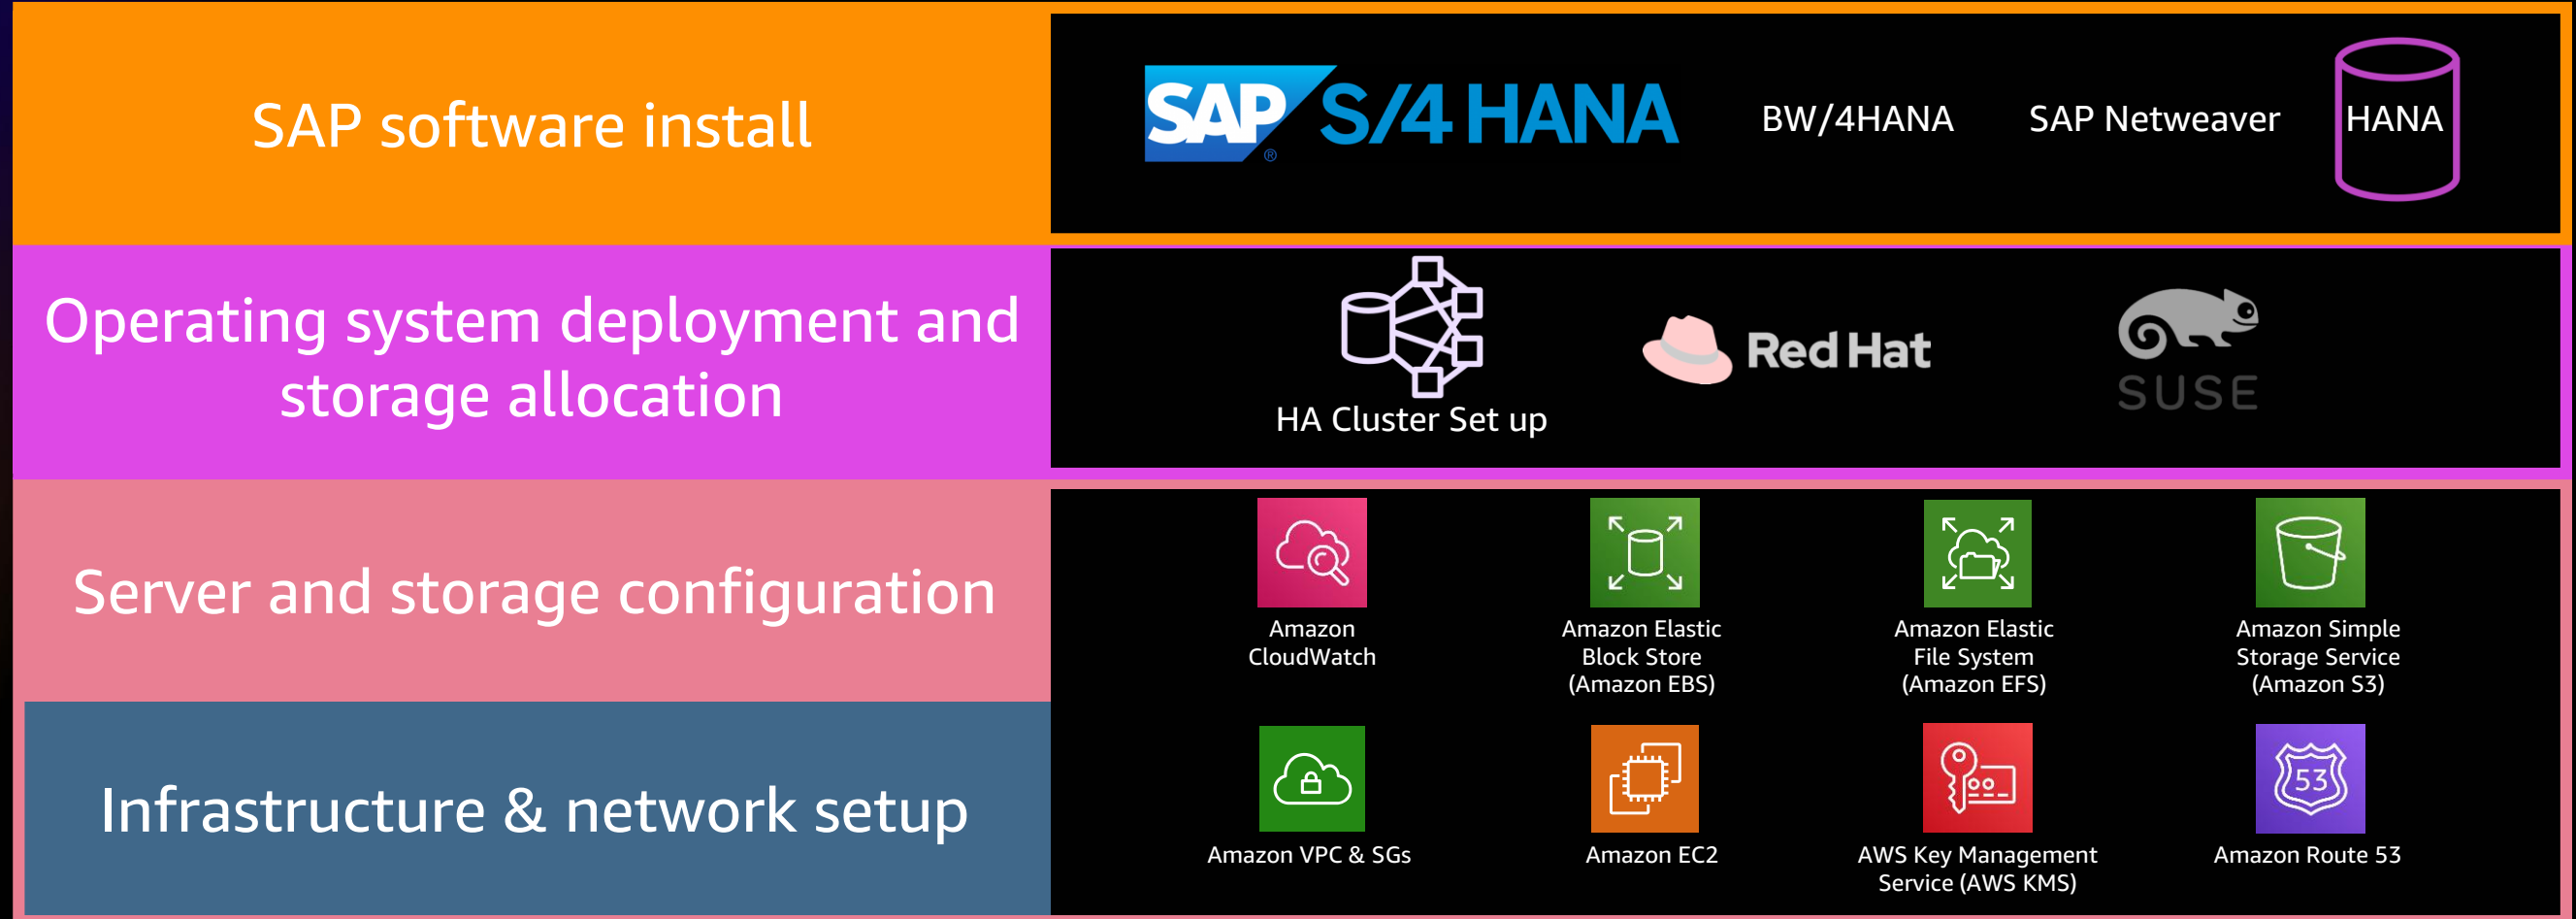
SAP software install

SAP® S/4 HANA

BW/4HANA

SAP Netweaver

HANA

Operating system deployment and storage allocation

HA Cluster Set up

Red Hat

SUSE

Server and storage configuration

Amazon CloudWatch

Amazon Elastic Block Store (Amazon EBS)

Amazon Elastic File System (Amazon EFS)

Amazon Simple Storage Service (Amazon S3)

Infrastructure & network setup

Amazon VPC & SGs

Amazon EC2

AWS Key Management Service (AWS KMS)

53

Amazon Route 53